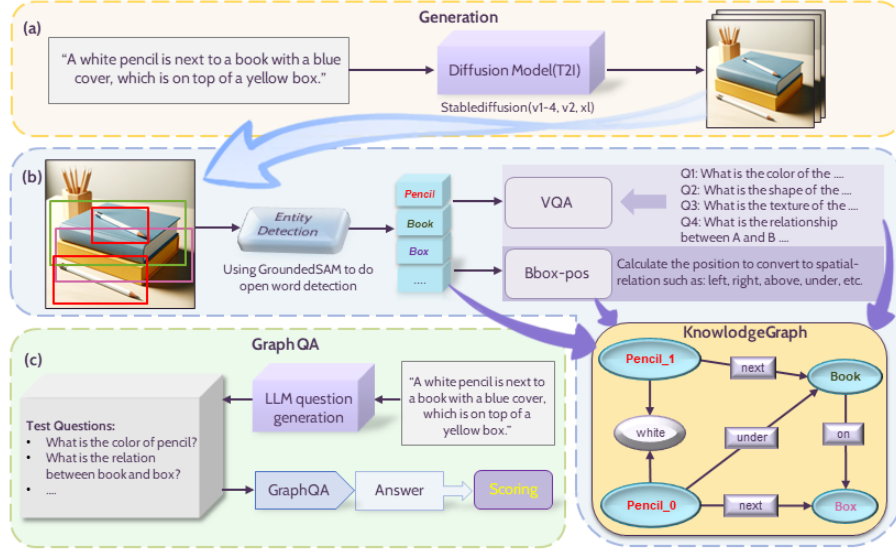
(a)

Generation

"A white pencil is next to a book with a blue cover, which is on top of a yellow box."

Diffusion Model(T2I)

Stablediffusion(v1-4, v2, xl)

(b)

Entity Detection

Using GroundedSAM to do open word detection

Pencil

Book

Box

....

VQA

Q1: What is the color of the ....
Q2: What is the shape of the ....
Q3: What is the texture of the ....
Q4: What is the relationship between A and B ....

Bbox-pos

Calculate the position to convert to spatial-relation such as: left, right, above, under, etc.

(c)

Graph QA

Test Questions:
- What is the color of pencil?
- What is the relation between book and box?
- ....

LLM question generation

"A white pencil is next to a book with a blue cover, which is on top of a yellow box."

GraphQA

Answer

Scoring

KnowledgeGraph

Pencil_1

next

Book

white

under

on

Pencil_0

next

Box